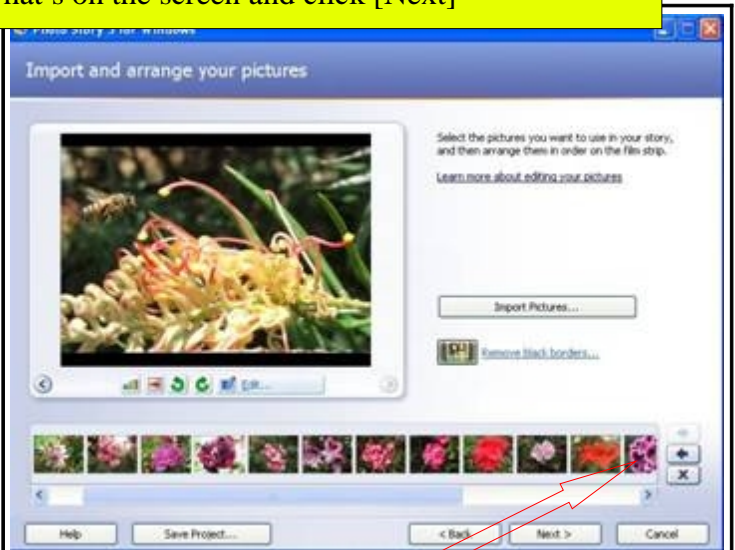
hat's on the screen and click [Next]

Photo Story 3 for Windows

Import and arrange your pictures

Select the pictures you want to use in your story, and then arrange them in order on the film strip.

Learn more about editing your pictures

Import Pictures...

Remove black borders...

Edit...

Help

Save Project...

< Back

Next >

Cancel